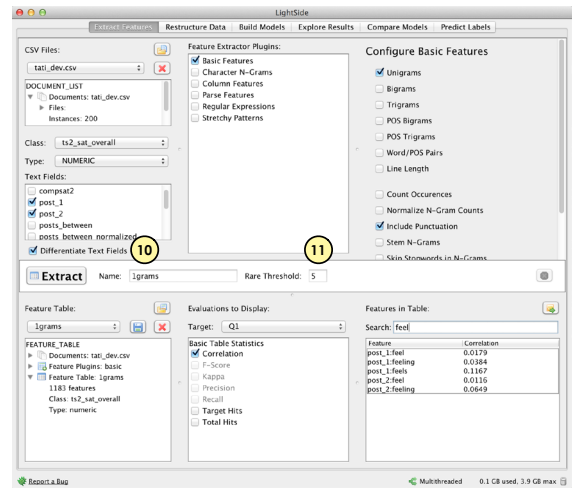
LightSide

Extract Features | Restructure Data | Build Models | Explore Results | Compare Models | Predict Labels

CSV Files:
tati_dev.csv
DOCUMENT_LIST
Documents: tati_dev.csv
Files:
Instances: 200

Class: ts2_sat_overall
Type: NUMERIC
Text Fields:
compsat2
post_1
post_2
posts_between
posts_between_normalized
Differentiate Text Fields

Feature Extractor Plugins:
Basic Features
Character N-Grams
Column Features
Parse Features
Regular Expressions
Stretchy Patterns

Configure Basic Features
Unigrams
Bigrams
Trigrams
POS Bigrams
POS Trigrams
Word/POS Pairs
Line Length
Count Occurences
Normalize N-Gram Counts
Include Punctuation
Stem N-Grams
Skip Stopwords in N-Grams

10
11

Extract Name: 1grams Rare Threshold: 5

Feature Table:
1grams
FEATURE_TABLE
Documents: tati_dev.csv
Feature Plugins: basic
Feature Table: 1grams
1183 features
Class: ts2_sat_overall
Type: numeric

Evaluations to Display:
Target: Q1
Basic Table Statistics
Correlation
F-Score
Kappa
Precision
Recall
Target Hits
Total Hits

Features in Table:
Search: feel

| Feature | Correlation |
|---|---|
| post_1:feel | 0.0179 |
| post_1:feeling | 0.0384 |
| post_1:feels | 0.1167 |
| post_2:feel | 0.0116 |
| post_2:feeling | 0.0649 |

Report a Bug
Multithreaded 0.1 GB used, 3.9 GB max